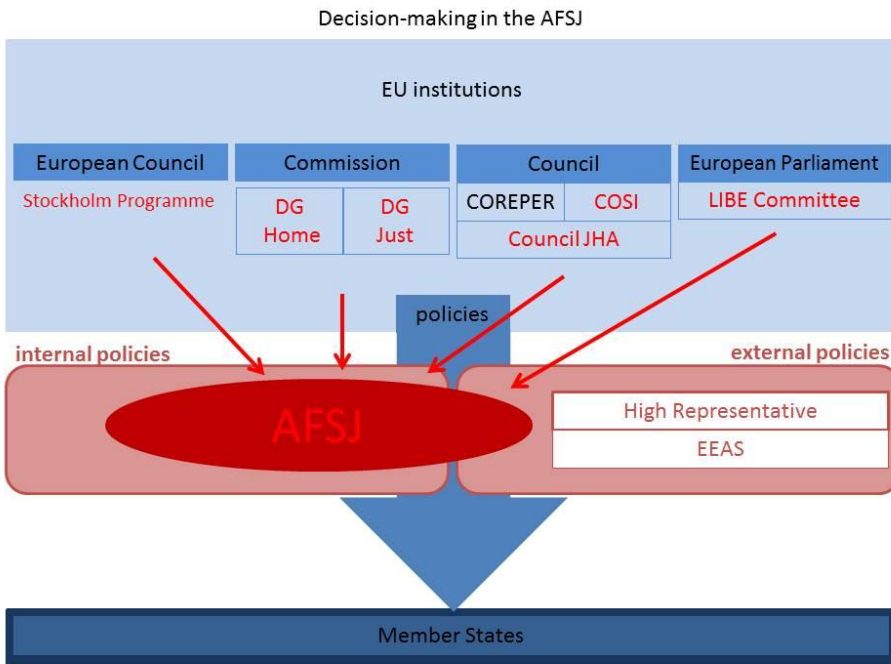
Decision-making in the AFSJ

EU institutions

European Council

Stockholm Programme

Commission

DG Home

DG Just

Council

COREPER

COSI

Council JHA

European Parliament

LIBE Committee

policies

internal policies

external policies

AFSJ

High Representative

EEAS

Member States